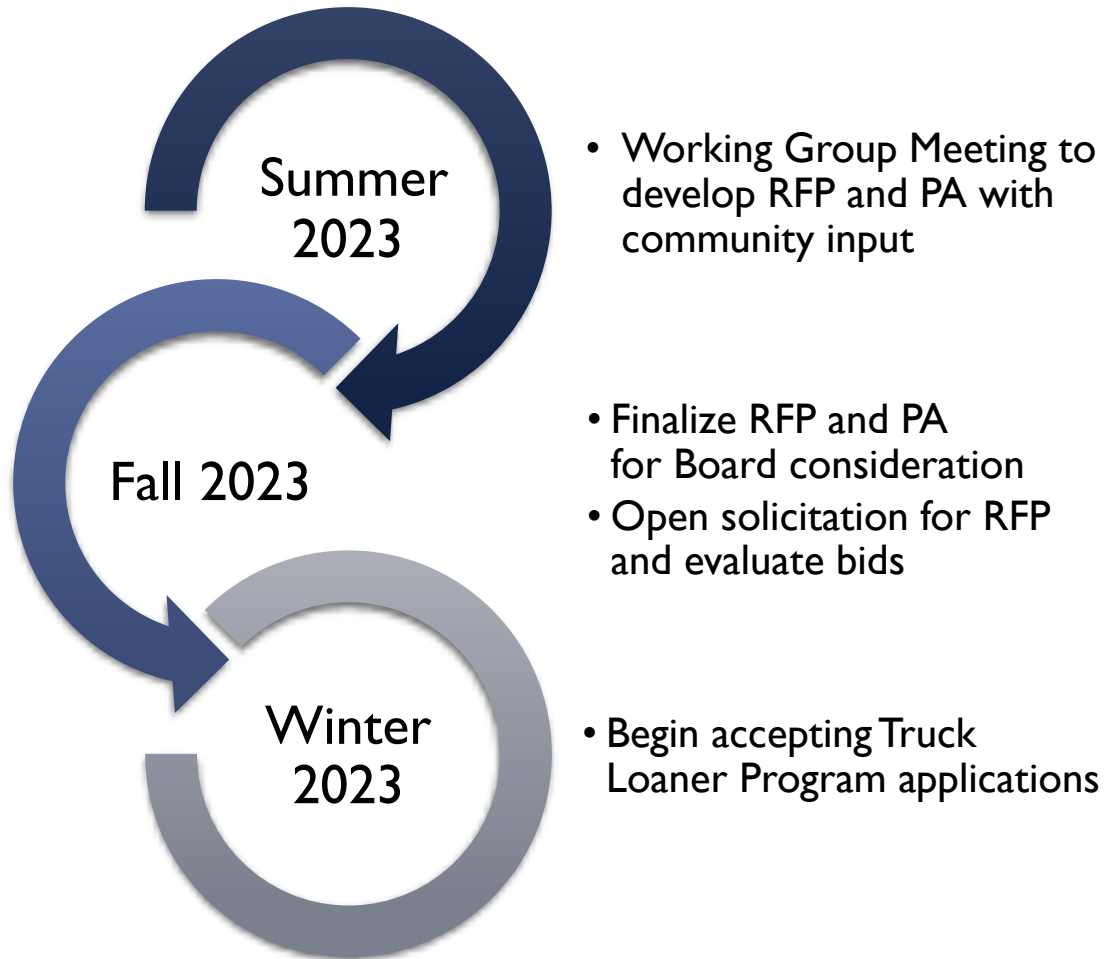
Summer 2023

• Working Group Meeting to develop RFP and PA with community input

Fall 2023

• Finalize RFP and PA for Board consideration
• Open solicitation for RFP and evaluate bids

Winter 2023

• Begin accepting Truck Loaner Program applications